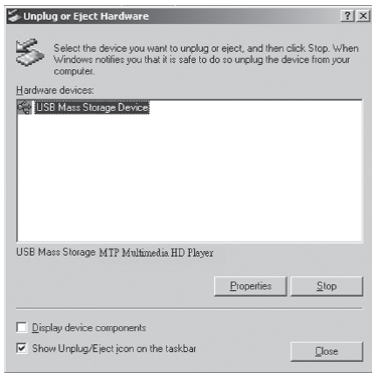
Unplug or Eject Hardware

?

X

Select the device you want to unplug or eject, and then click Stop. When Windows notifies you that it is safe to do so unplug the device from your computer.

Hardware devices:

USB Mass Storage Device

USB Mass Storage MTP Multimedia HD Player

Properties

Stop

Display device components

Show Unplug/Eject icon on the taskbar

Close